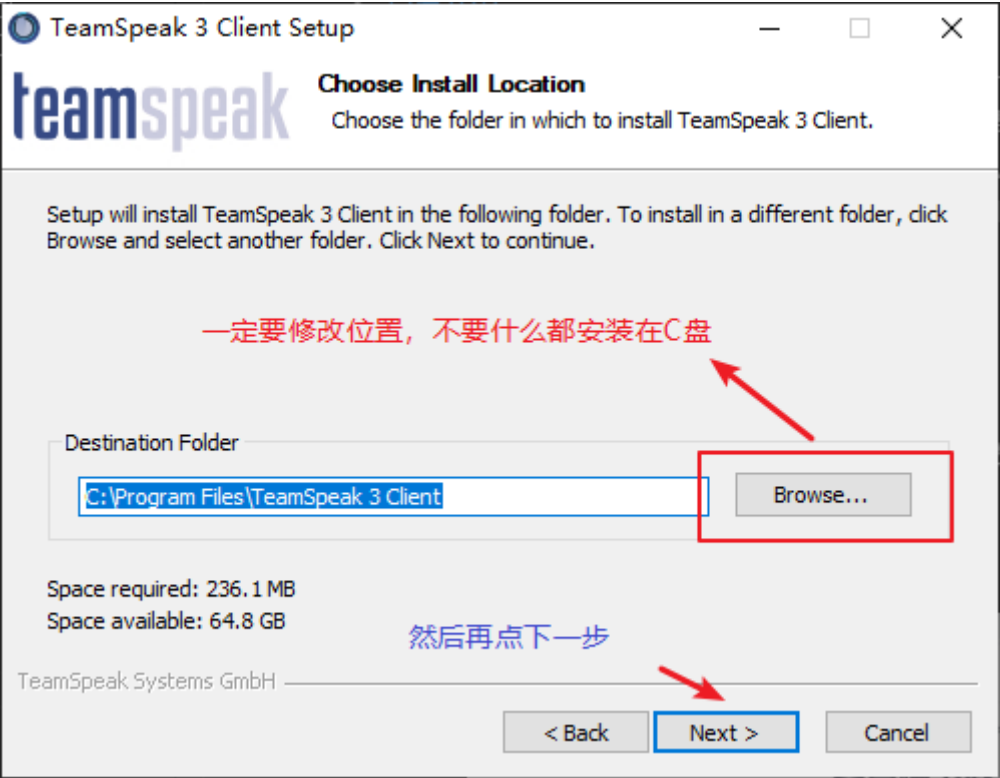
TeamSpeak 3 Client Setup

teamspeak

Choose Install Location
Choose the folder in which to install TeamSpeak 3 Client.

Setup will install TeamSpeak 3 Client in the following folder. To install in a different folder, click Browse and select another folder. Click Next to continue.

一定要修改位置，不要什么都安装在C盘

Destination Folder
C:\Program Files\TeamSpeak 3 Client
Browse...

Space required: 236.1 MB
Space available: 64.8 GB

然后再点下一步

TeamSpeak Systems GmbH

< Back
Next >
Cancel